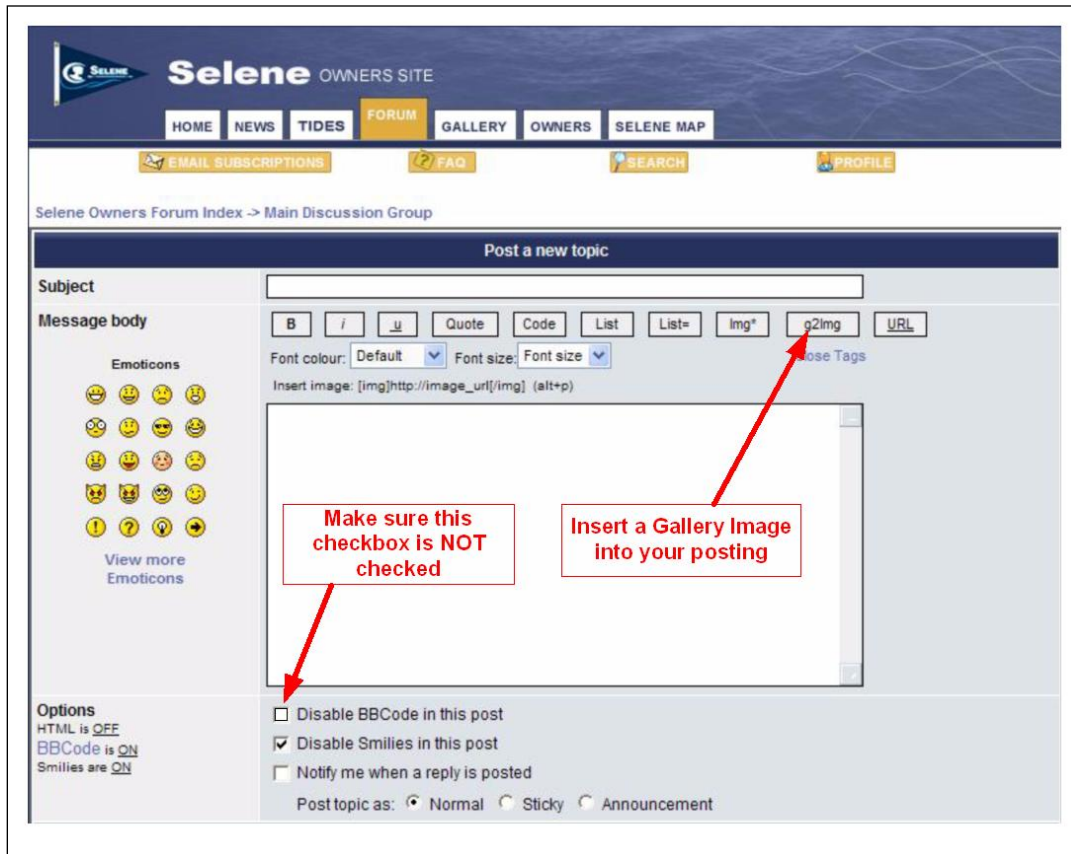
SELENE

Selene OWNERS SITE

HOME NEWS TIDES FORUM GALLERY OWNERS SELENE MAP

EMAIL SUBSCRIPTIONS FAQ SEARCH PROFILE

Selene Owners Forum Index -> Main Discussion Group

Post a new topic

Subject

Message body

B i u Quote Code List List= Img* g2Img URL

Font colour: Default Font size: Font size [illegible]ose Tags

Insert image: [img]http://image_url[/img] (alt+p)

Emoticons

View more Emoticons

Make sure this checkbox is NOT checked

Insert a Gallery Image into your posting

Options
HTML is OFF
BBCode is ON
Smilies are ON

Disable BBCode in this post
Disable Smilies in this post
Notify me when a reply is posted

Post topic as: Normal Sticky Announcement